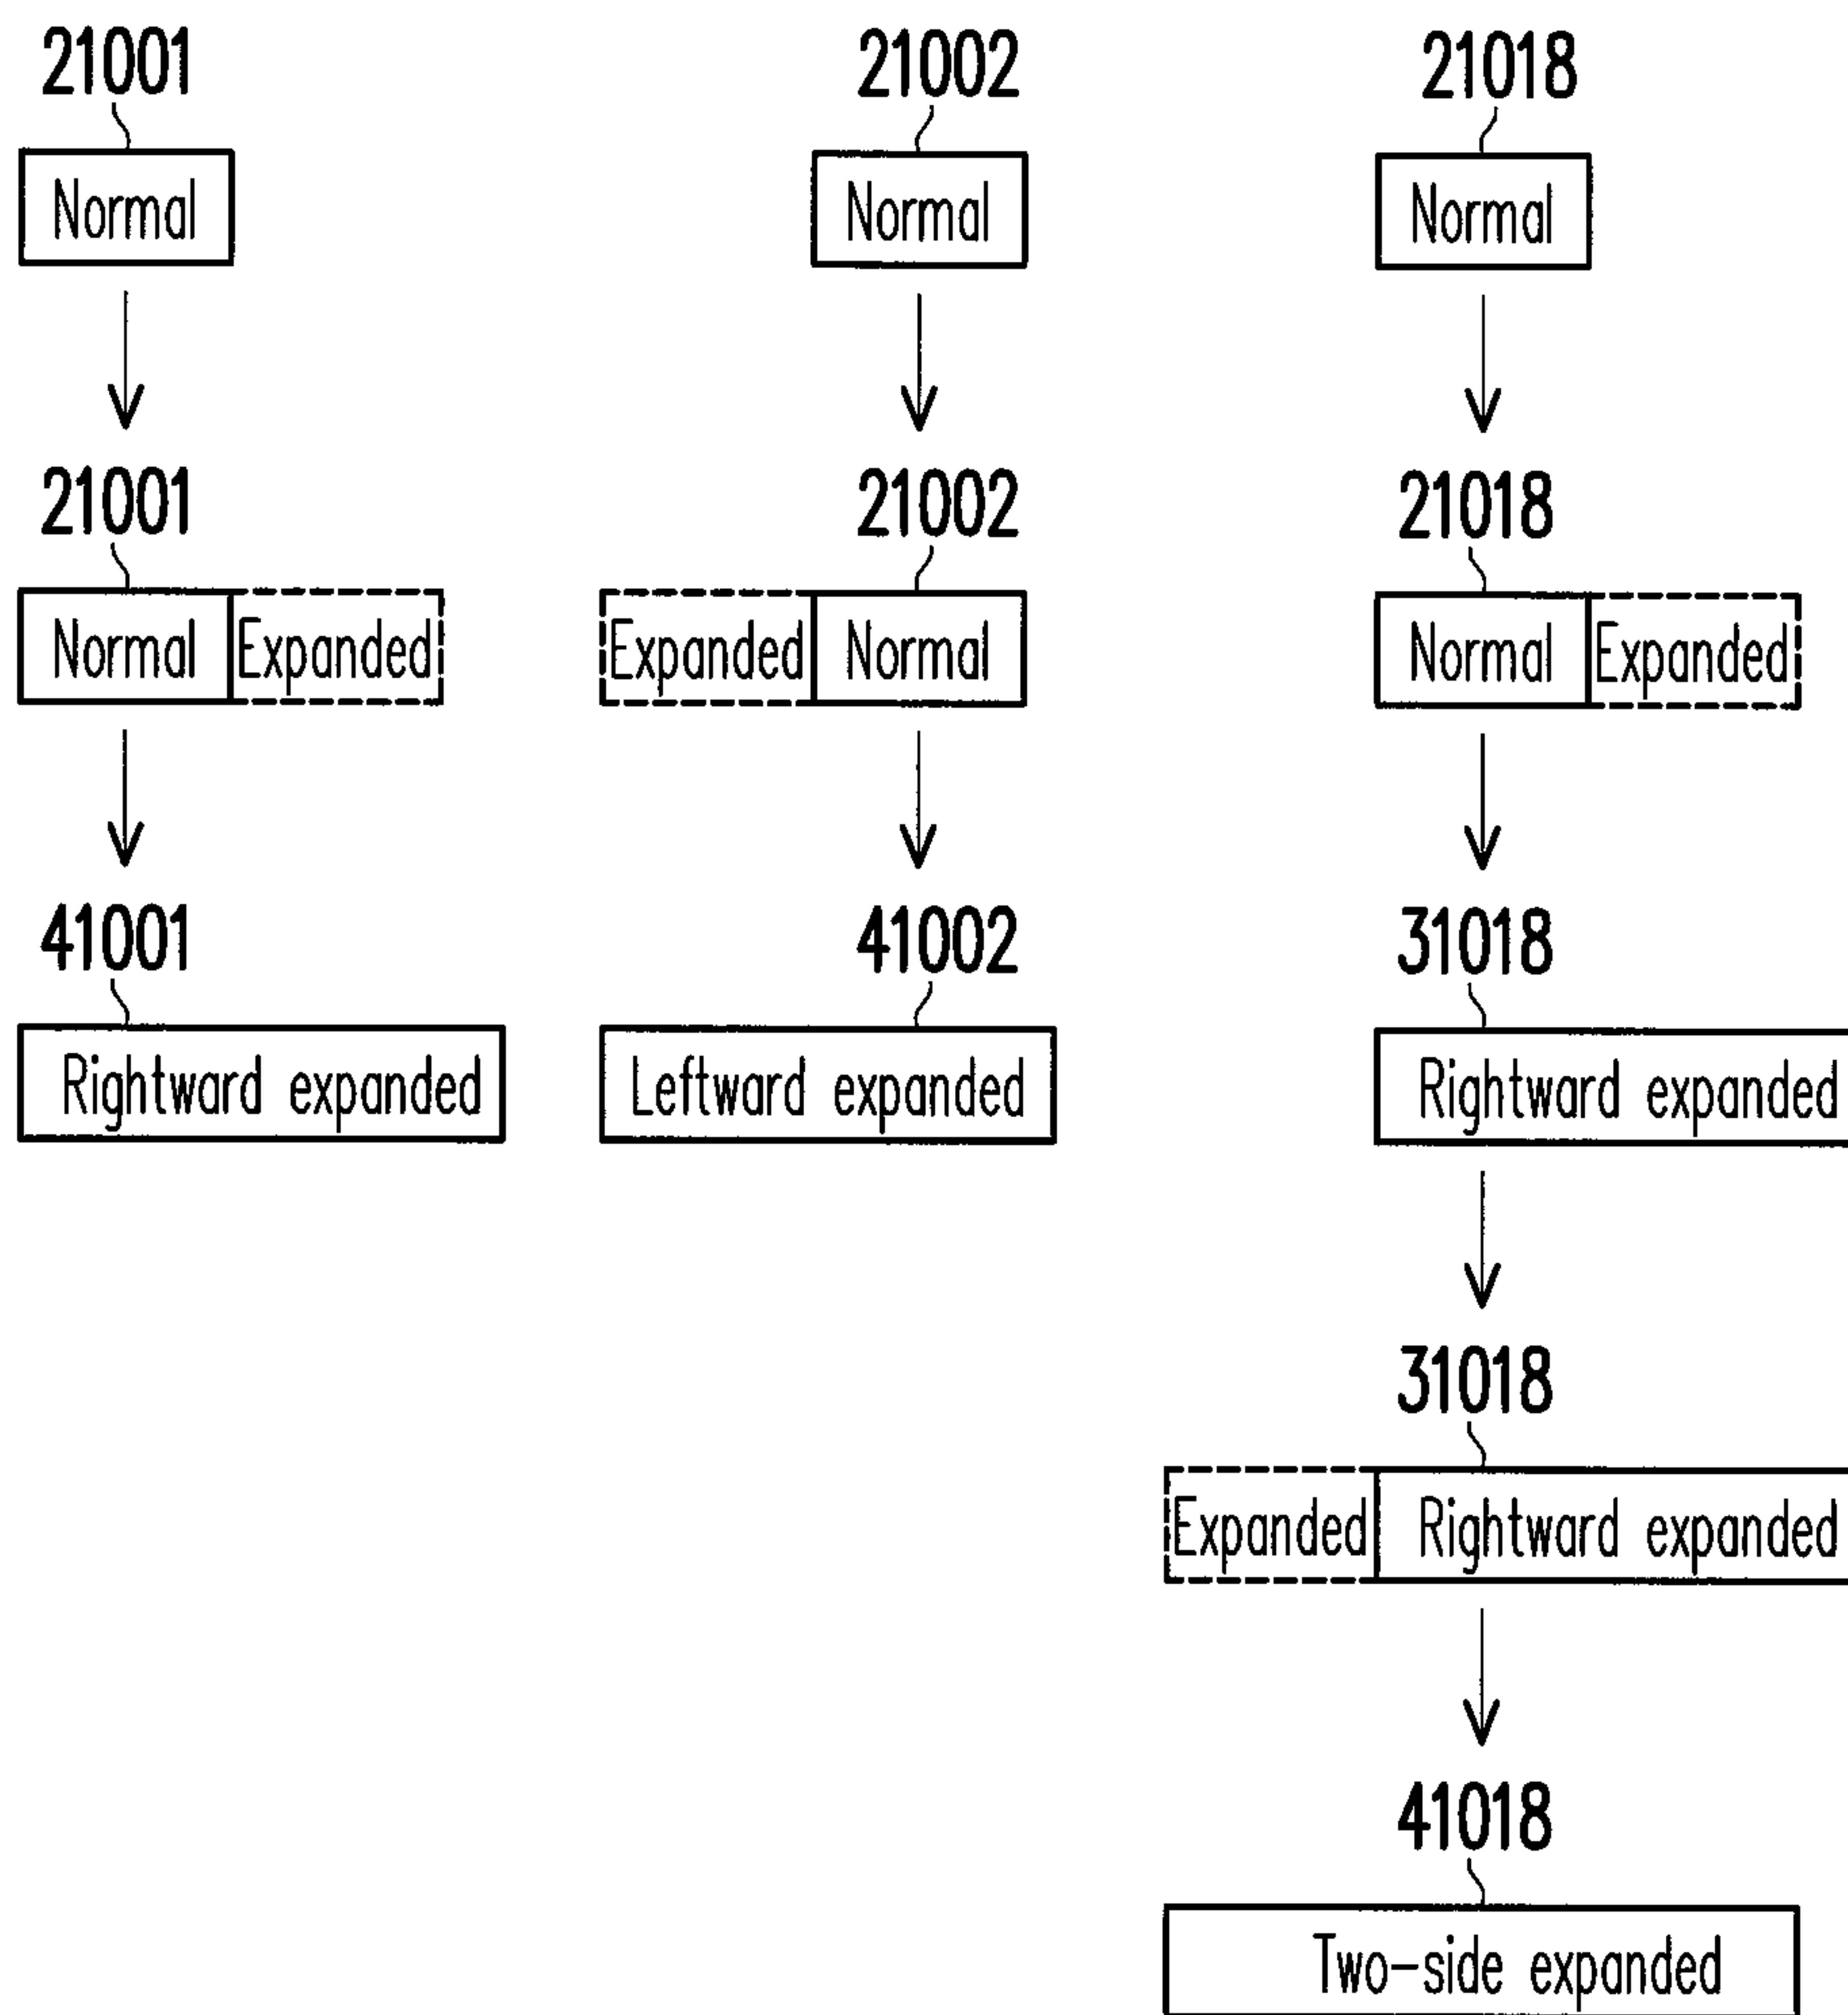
21001

Normal

21001

Normal Expanded

41001

Rightward expanded

21002

Normal

21002

Expanded Normal

41002

Leftward expanded

21018

Normal

21018

Normal Expanded

31018

Rightward expanded

31018

Expanded Rightward expanded

41018

Two-side expanded